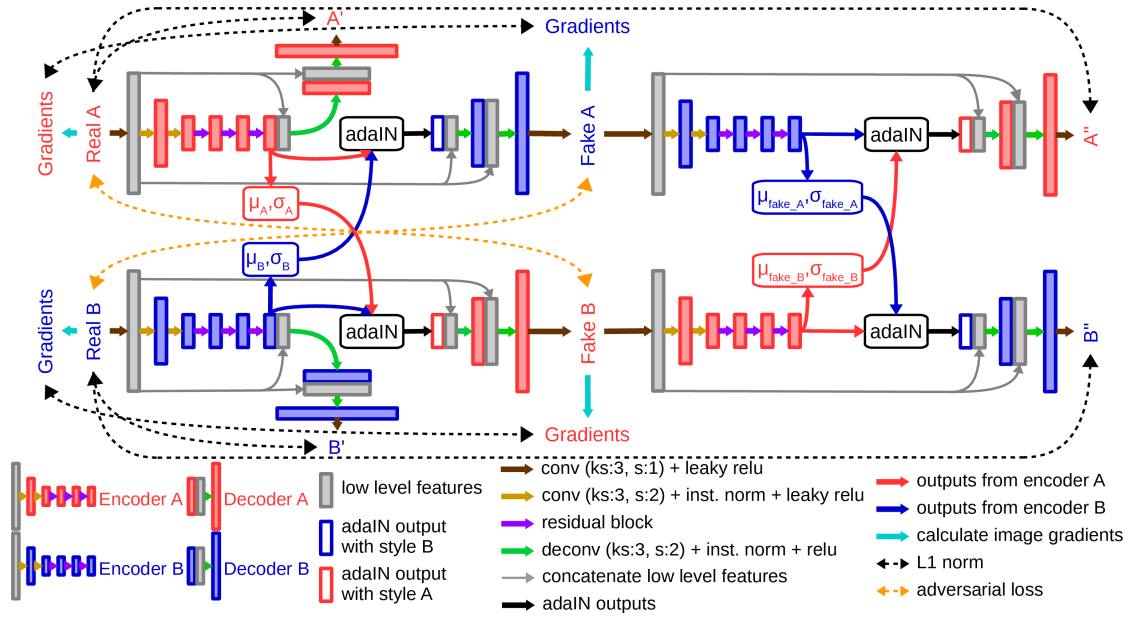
A'

Gradients

Gradients

Real A

adaIN

Fake A

adaIN

A''

$\mu_A, \sigma_A$

$\mu_{fake\_A}, \sigma_{fake\_A}$

$\mu_B, \sigma_B$

$\mu_{fake\_B}, \sigma_{fake\_B}$

Gradients

Real B

adaIN

Fake B

adaIN

B''

B'

Gradients

Encoder A

Decoder A

low level features

adaIN output with style B

adaIN output with style A

Encoder B

Decoder B

conv (ks:3, s:1) + leaky relu

conv (ks:3, s:2) + inst. norm + leaky relu

residual block

deconv (ks:3, s:2) + inst. norm + relu

concatenate low level features

adaIN outputs

outputs from encoder A

outputs from encoder B

calculate image gradients

L1 norm

adversarial loss